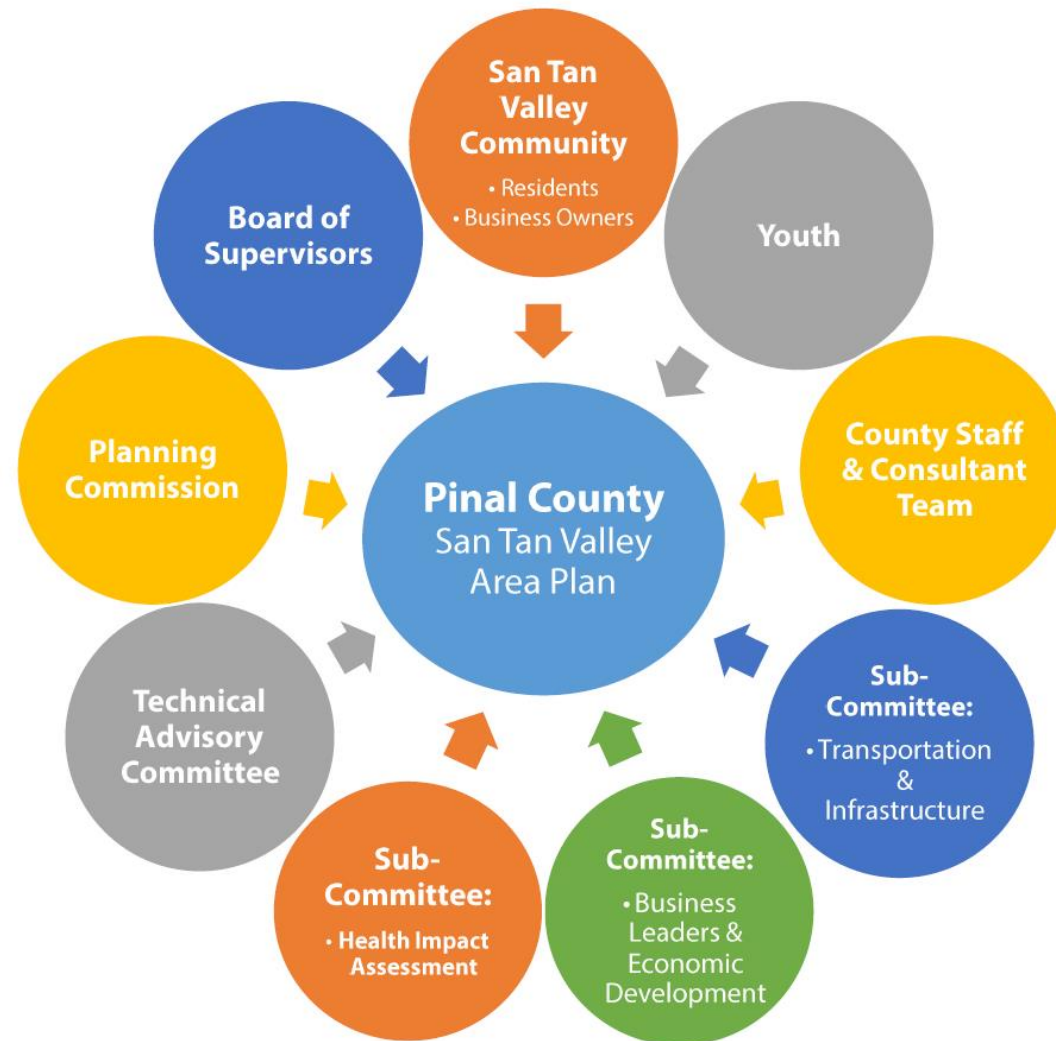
San Tan Valley Community
• Residents
• Business Owners

Youth

County Staff & Consultant Team

Sub-Committee:
• Transportation & Infrastructure

Sub-Committee:
• Business Leaders & Economic Development

Sub-Committee:
• Health Impact Assessment

Technical Advisory Committee

Planning Commission

Board of Supervisors

Pinal County
San Tan Valley Area Plan